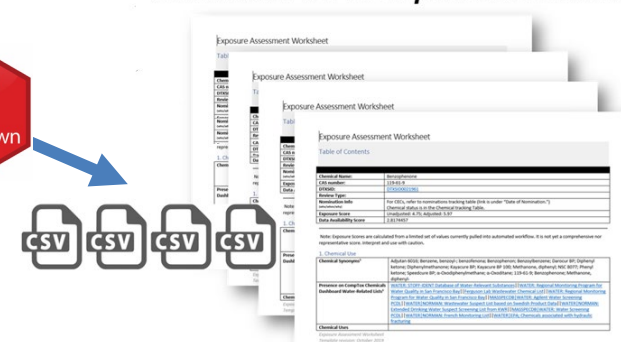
wn

CSV CSV CSV CSV

Exposure Assessment Worksheet

Exposure Assessment Worksheet

Exposure Assessment Worksheet

Exposure Assessment Worksheet

Table of Contents

| Chemical Name: | Benzophenone |
|---|---|
| CAS number: | 119-61-9 |
| DTXSID: | DTXSID0021961 |
| Review Type: | |
| Nomination Info: | For CECs, refer to nominations tracking table (link is under "Date of Nomination.") Chemical status is in the Chemical tracking Table. |
| Exposure Score | Unadjusted: 6.75; Adjusted: 5.97 |
| Data Availability Score | 2.817647 |

Note: Exposure Scores are calculated from a limited set of values currently pulled into automated workflow. It is not yet a comprehensive nor representative score. Interpret and use with caution.

1. Chemical Use

| Chemical Synonyms¹ | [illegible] |
|---|---|
| Presence on CompTox Chemicals Dashboard Water-Related Lists² | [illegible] |
| Chemical Uses | |

Exposure Assessment Worksheet